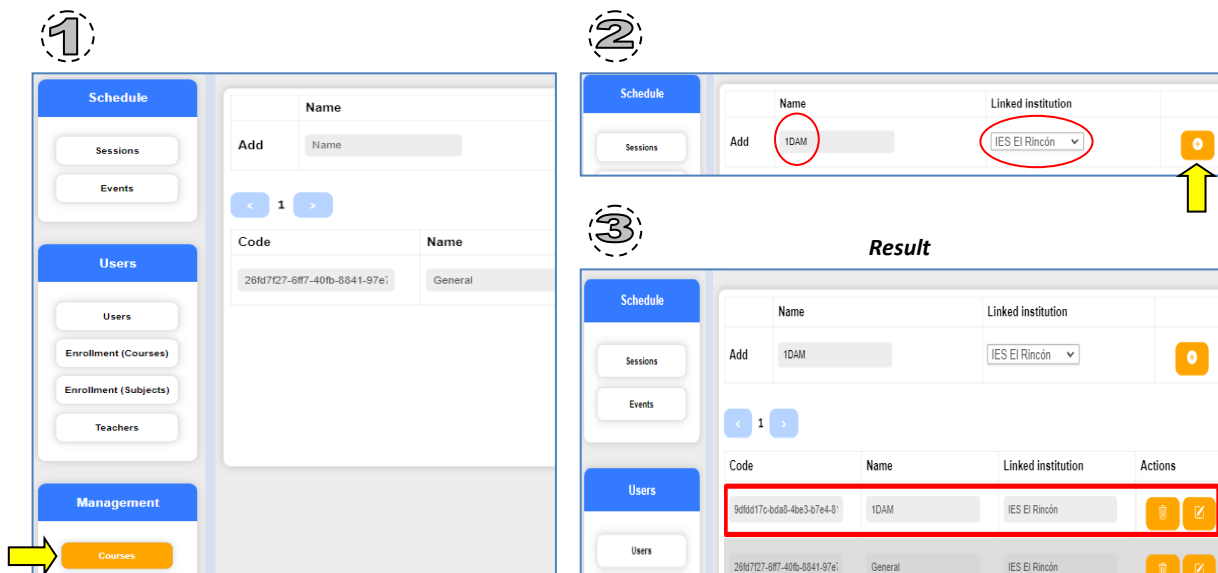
1

Schedule

Sessions

Events

Users

Users

Enrollment (Courses)

Enrollment (Subjects)

Teachers

Management

Courses

| | Name |
|---|---|
| Add | Name |

< 1 >

| Code | Name |
|---|---|
| 26fd7f27-6ff7-40fb-8841-97e7 | General |

2

Schedule

Sessions

| | Name | Linked institution | |
|---|---|---|---|
| Add | 1DAM | IES El Rincón | |

3

Result

Schedule

Sessions

Events

Users

Users

| | Name | Linked institution | |
|---|---|---|---|
| Add | 1DAM | IES El Rincón | |

< 1 >

| Code | Name | Linked institution | Actions |
|---|---|---|---|
| 9dfdd17c-bda8-4be3-b7e4-8 | 1DAM | IES El Rincón | |
| 26fd7f27-6ff7-40fb-8841-97e7 | General | IES El Rincón | |